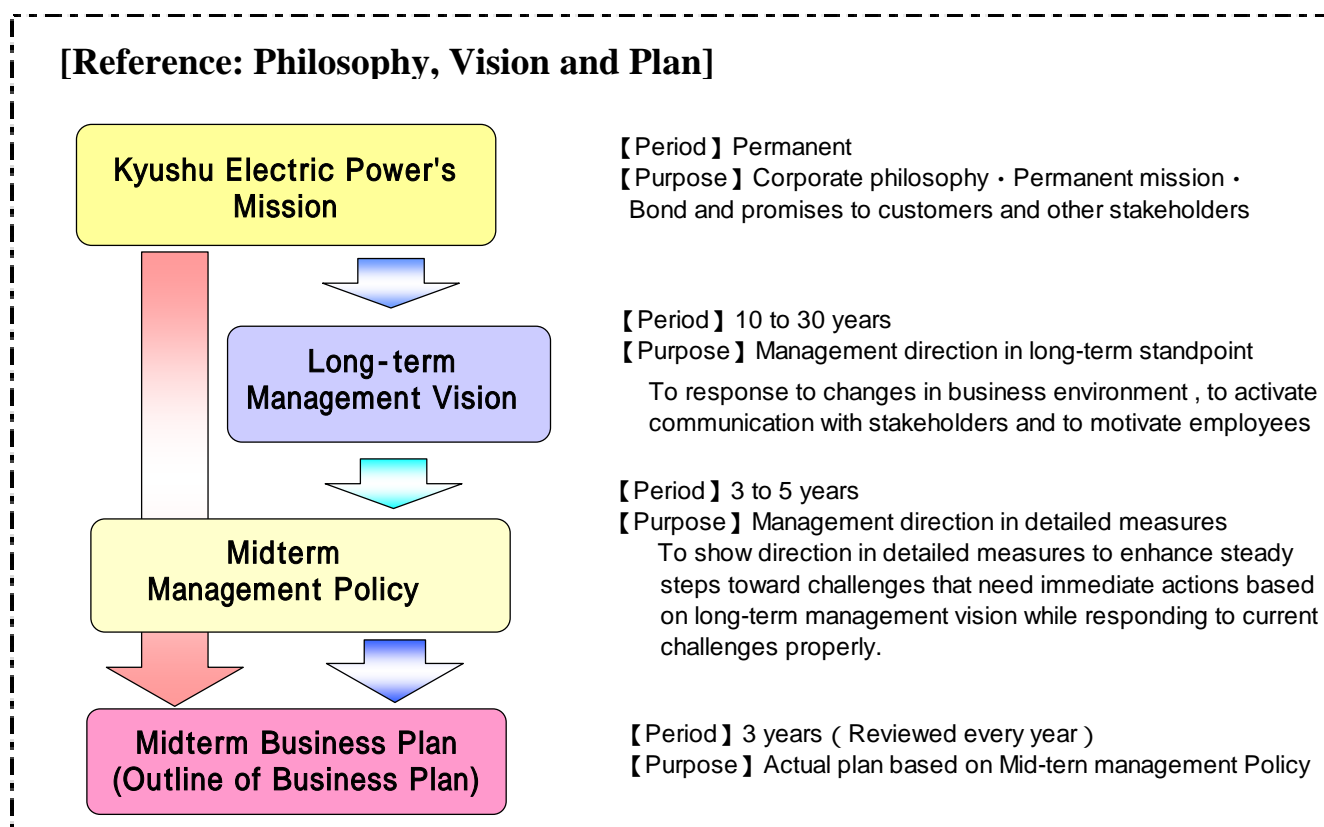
[Reference: Philosophy, Vision and Plan]

Kyushu Electric Power's Mission

【Period】Permanent
【Purpose】Corporate philosophy・Permanent mission・Bond and promises to customers and other stakeholders

Long-term Management Vision

【Period】10 to 30 years
【Purpose】Management direction in long-term standpoint
To response to changes in business environment , to activate communication with stakeholders and to motivate employees

Midterm Management Policy

【Period】3 to 5 years
【Purpose】Management direction in detailed measures
To show direction in detailed measures to enhance steady steps toward challenges that need immediate actions based on long-term management vision while responding to current challenges properly.

Midterm Business Plan (Outline of Business Plan)

【Period】3 years（Reviewed every year）
【Purpose】Actual plan based on Mid-tern management Policy